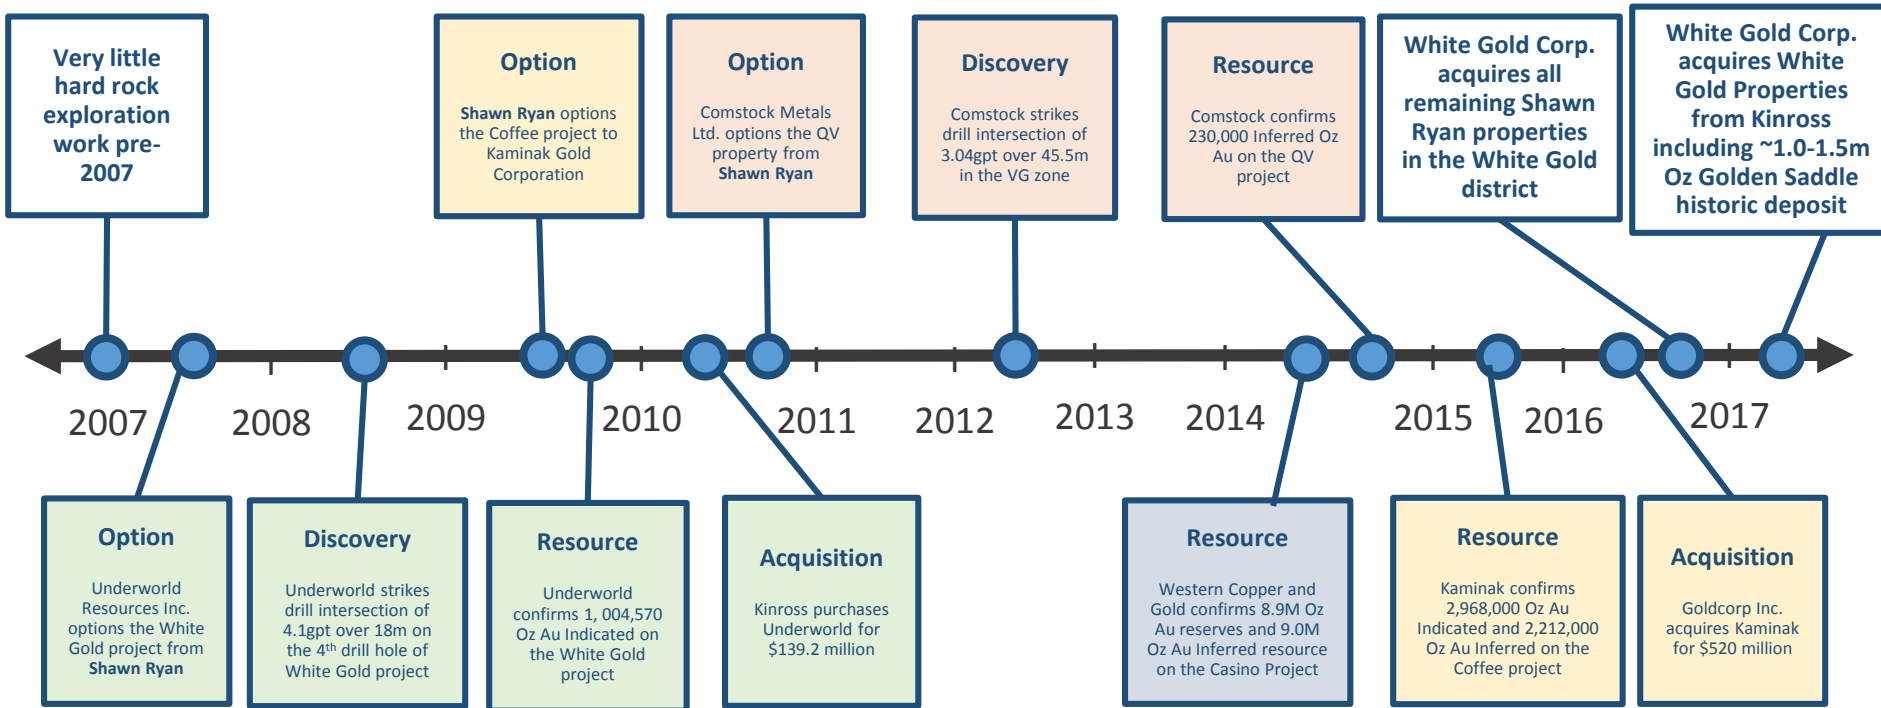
Very little hard rock exploration work pre-2007

Option

Shawn Ryan options the Coffee project to Kaminak Gold Corporation

Option

Comstock Metals Ltd. options the QV property from Shawn Ryan

Discovery

Comstock strikes drill intersection of 3.04gpt over 45.5m in the VG zone

Resource

Comstock confirms 230,000 Inferred Oz Au on the QV project

White Gold Corp. acquires all remaining Shawn Ryan properties in the White Gold district

White Gold Corp. acquires White Gold Properties from Kinross including ~1.0-1.5m Oz Golden Saddle historic deposit

2007 2008 2009 2010 2011 2012 2013 2014 2015 2016 2017

Option

Underworld Resources Inc. options the White Gold project from Shawn Ryan

Discovery

Underworld strikes drill intersection of 4.1gpt over 18m on the 4$^{th}$ drill hole of White Gold project

Resource

Underworld confirms 1, 004,570 Oz Au Indicated on the White Gold project

Acquisition

Kinross purchases Underworld for $139.2 million

Resource

Western Copper and Gold confirms 8.9M Oz Au reserves and 9.0M Oz Au Inferred resource on the Casino Project

Resource

Kaminak confirms 2,968,000 Oz Au Indicated and 2,212,000 Oz Au Inferred on the Coffee project

Acquisition

Goldcorp Inc. acquires Kaminak for $520 million